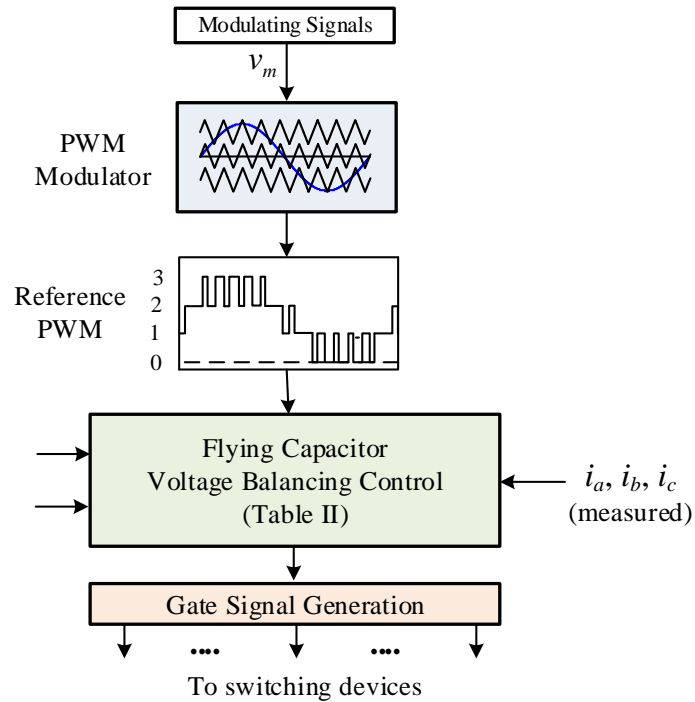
Modulating Signals

$v_m$

PWM Modulator

Reference PWM

3
2
1
0

Flying Capacitor Voltage Balancing Control (Table II)

$i_a$, $i_b$, $i_c$ (measured)

Gate Signal Generation

....
....

To switching devices